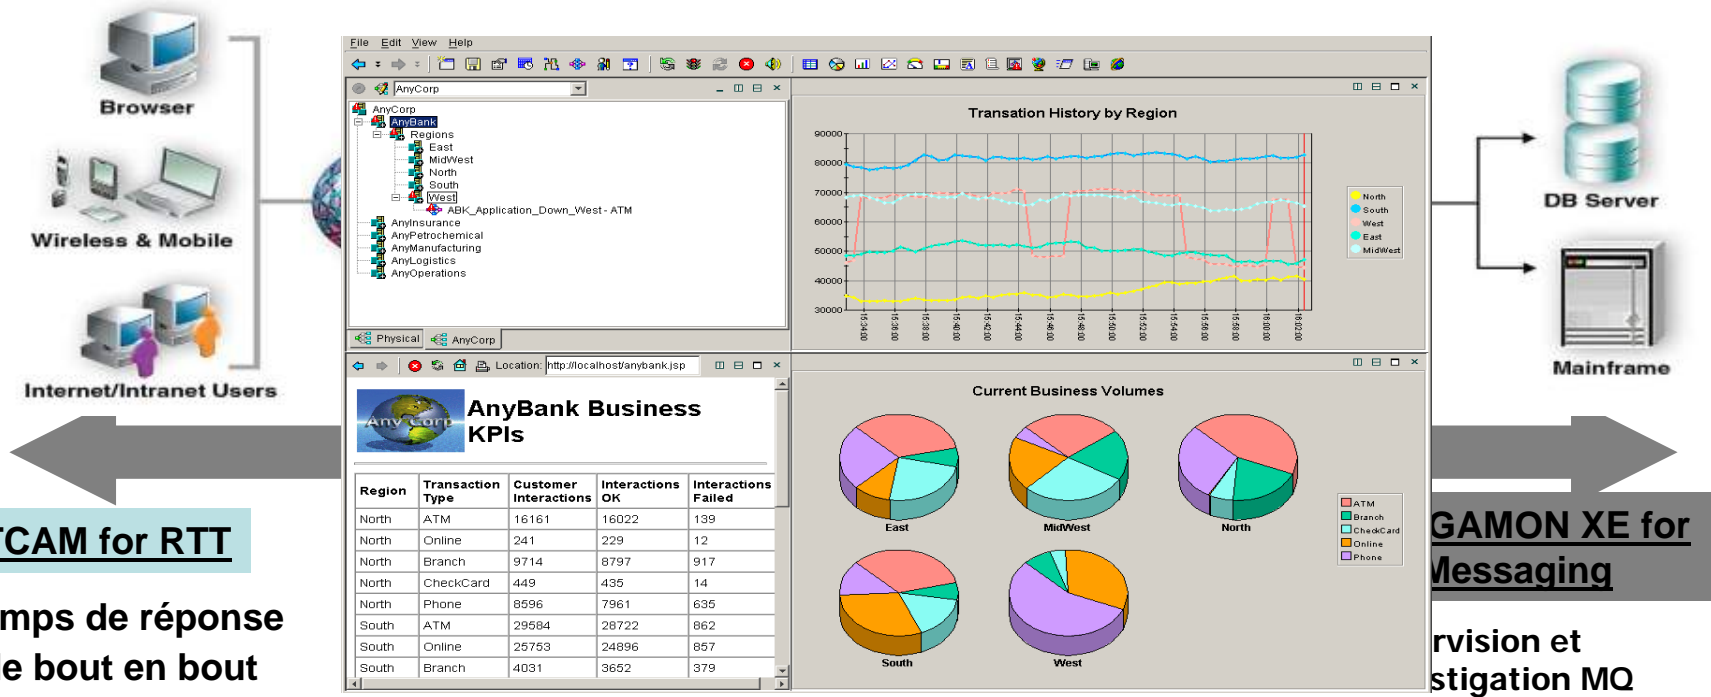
Browser

Wireless & Mobile

Internet/Intranet Users

TCAM for RTT

mps de réponse
le bout en bout

File Edit View Help

AnyCorp

AnyCorp
AnyBank
Regions
East
MidWest
North
South
West
ABK_Application_Down_West - ATM
AnyInsurance
AnyPetrochemical
AnyManufacturing
AnyLogistics
AnyOperations

Physical AnyCorp

Transation History by Region

90000
80000
70000
60000
50000
40000
30000

North
South
West
East
MidWest

Location: http://localhost/anybank.jsp

AnyCorp

AnyBank Business KPIs

| Region | Transaction Type | Customer Interactions | Interactions OK | Interactions Failed |
|---|---|---|---|---|
| North | ATM | 16161 | 16022 | 139 |
| North | Online | 241 | 229 | 12 |
| North | Branch | 9714 | 8797 | 917 |
| North | CheckCard | 449 | 435 | 14 |
| North | Phone | 8596 | 7961 | 635 |
| South | ATM | 29584 | 28722 | 862 |
| South | Online | 25753 | 24896 | 857 |
| South | Branch | 4031 | 3652 | 379 |

Current Business Volumes

East
MidWest
North
South
West

ATM
Branch
CheckCard
Online
Phone

DB Server

Mainframe

GAMON XE for
Messaging

rvision et
stigation MQ